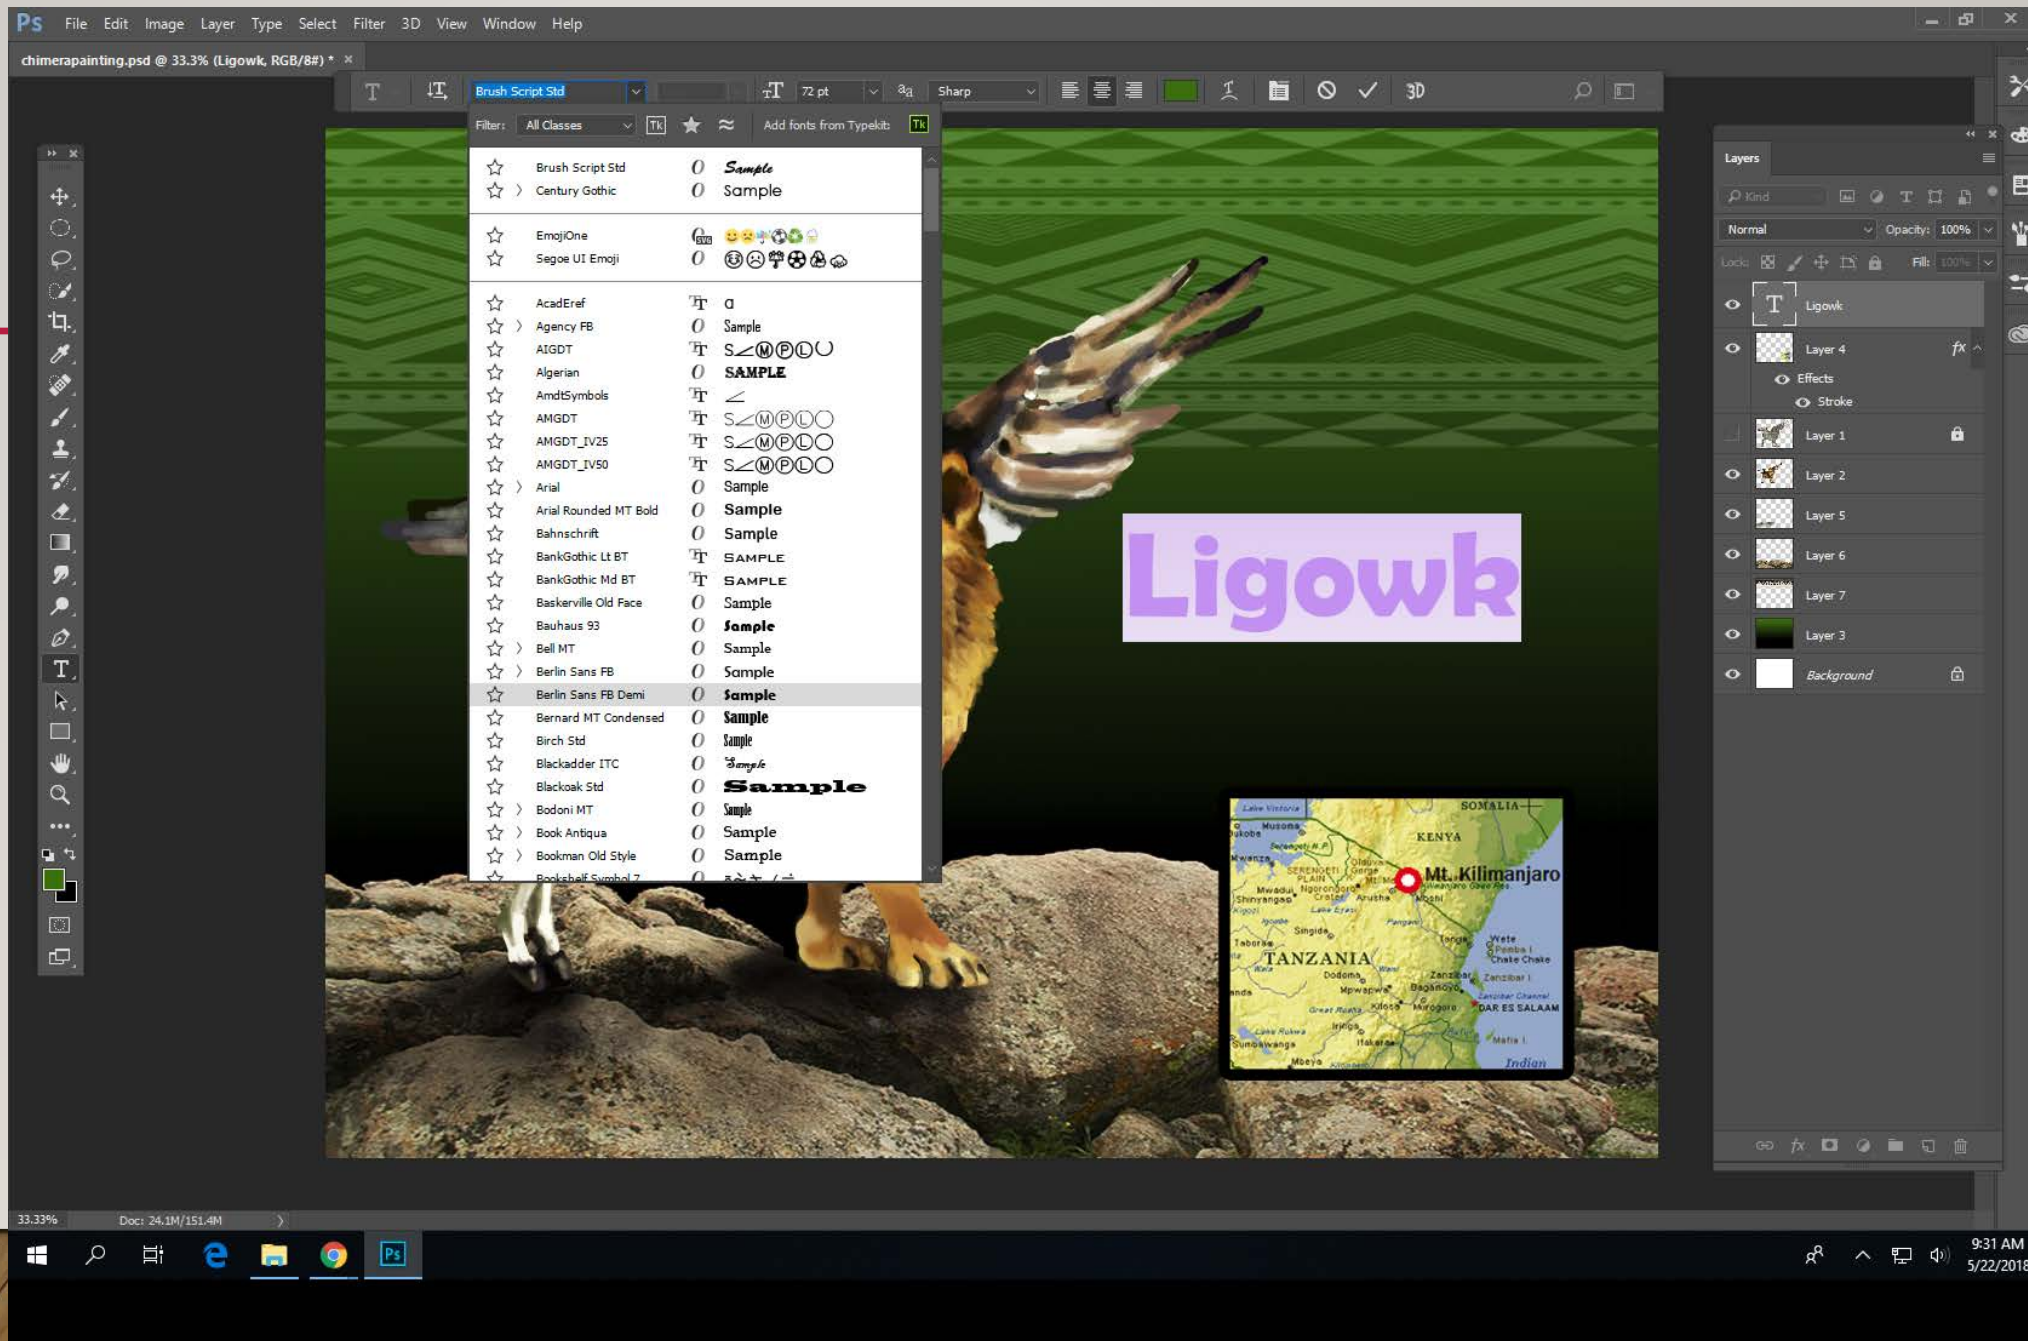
Ps File Edit Image Layer Type Select Filter 3D View Window Help

chimerapainting.psd @ 33.3% (Ligowk, RGB/8#) * ×

Brush Script Std 72 pt Sharp 3D

Filter: All Classes Tk Add fonts from Typekit: Tk

| Font | Sample |
|---|---|
| Brush Script Std | Sample |
| Century Gothic | Sample |
| EmojiOne | |
| Segoe UI Emoji | |
| AcadEref | a |
| Agency FB | Sample |
| AIGDT | |
| Algerian | SAMPLE |
| AmdtSymbols | |
| AMGDT | |
| AMGDT_IV25 | |
| AMGDT_IV50 | |
| Arial | Sample |
| Arial Rounded MT Bold | Sample |
| Bahnschrift | Sample |
| BankGothic Lt BT | SAMPLE |
| BankGothic Md BT | SAMPLE |
| Baskerville Old Face | Sample |
| Bauhaus 93 | Sample |
| Bell MT | Sample |
| Berlin Sans FB | Sample |
| Berlin Sans FB Demi | Sample |
| Bernard MT Condensed | Sample |
| Birch Std | Sample |
| Blackadder ITC | Sample |
| Blackoak Std | Sample |
| Bodoni MT | Sample |
| Book Antiqua | Sample |
| Bookman Old Style | Sample |
| Bookshelf Symbol 7 | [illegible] |

Ligowk

SOMALIA KENYA Mt. Kilimanjaro TANZANIA Lake Victoria Musoma Mwanza Arusha Moshi Singida Tabora Dodoma Tanga Zanzibar DAR ES SALAAM Morogoro Iringa Mbeya Sumbawanga Indian Wete Pemba Mafia

Layers
Kind
Normal Opacity: 100%
Lock: Fill: 100%
Ligowk
Layer 4 fx
Effects
Stroke
Layer 1
Layer 2
Layer 5
Layer 6
Layer 7
Layer 3
Background

33.33% Doc: 24.1M/151.4M

9:31 AM
5/22/2018